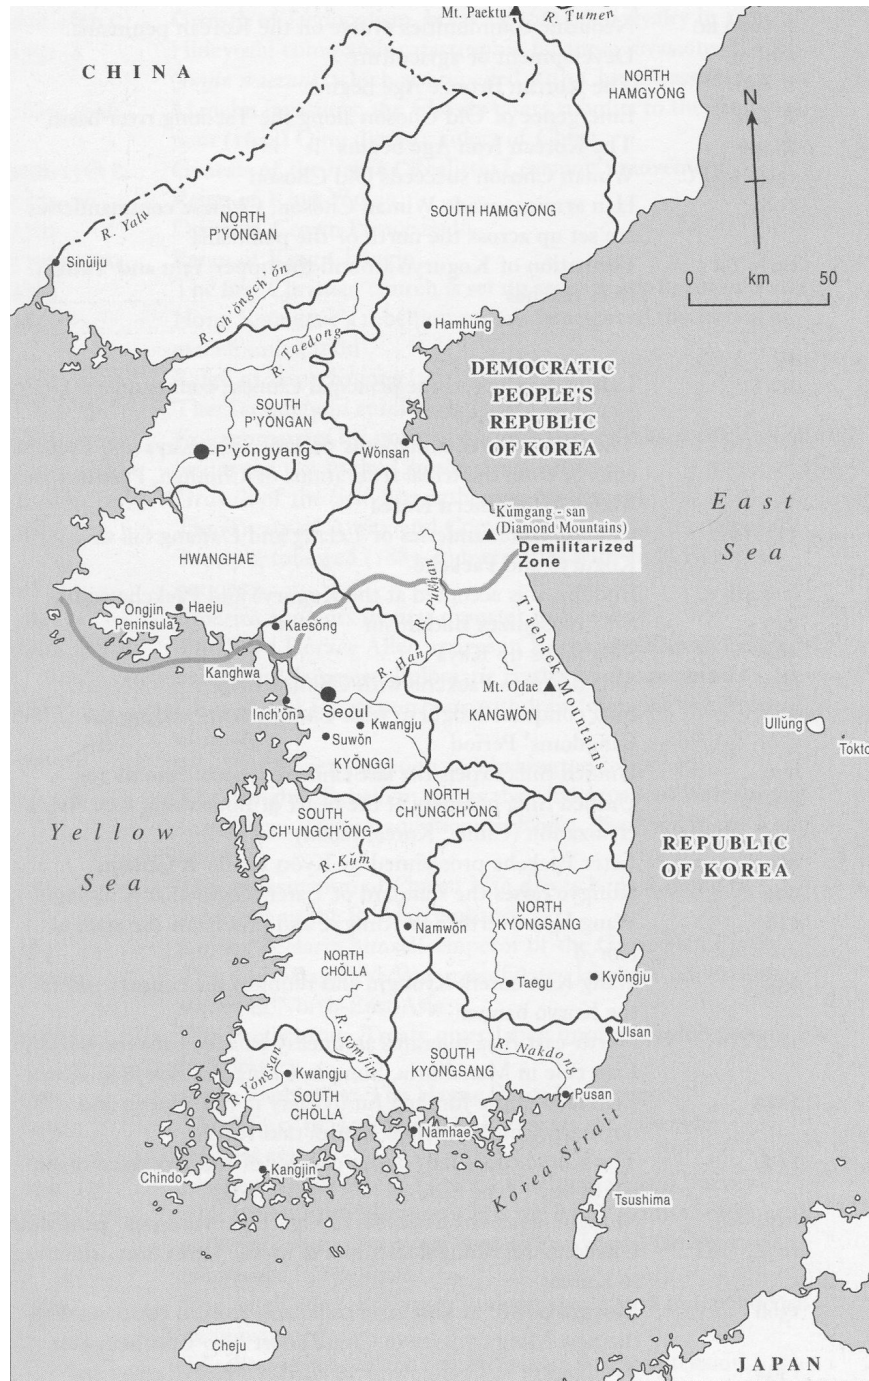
Mt. Paektu
R. Tumen
CHINA
NORTH HAMGYŎNG
N
0 km 50
R. Yalu
NORTH P'YŎNGAN
SOUTH HAMGYŎNG
Sinŭiju
R. Ch'ŏngch'ŏn
Hamhŭng
R. Taedong
DEMOCRATIC PEOPLE'S REPUBLIC OF KOREA
SOUTH P'YŎNGAN
P'yŏngyang
Wŏnsan
East Sea
Kŭmgang - san (Diamond Mountains)
Demilitarized Zone
HWANGHAE
R. Pukhan
Ongjin Peninsula
Haeju
Kaesŏng
T'aebaek Mountains
R. Han
Kanghwa
Mt. Odae
Inch'ŏn
Seoul
KANGWŎN
Kwangju
Ullŭng
Tokto
Suwŏn
KYŎNGGI
Yellow Sea
SOUTH CH'UNGCH'ŎNG
NORTH CH'UNGCH'ŎNG
REPUBLIC OF KOREA
R. Kŭm
NORTH KYŎNGSANG
Namwŏn
NORTH CHŎLLA
Taegu
Kyŏngju
Ulsan
R. Nakdong
R. Sŏmjin
SOUTH KYŎNGSANG
R. Yŏngsan
Kwangju
Pusan
SOUTH CHŎLLA
Namhae
Korea Strait
Chindo
Kangjin
Tsushima
Cheju
JAPAN